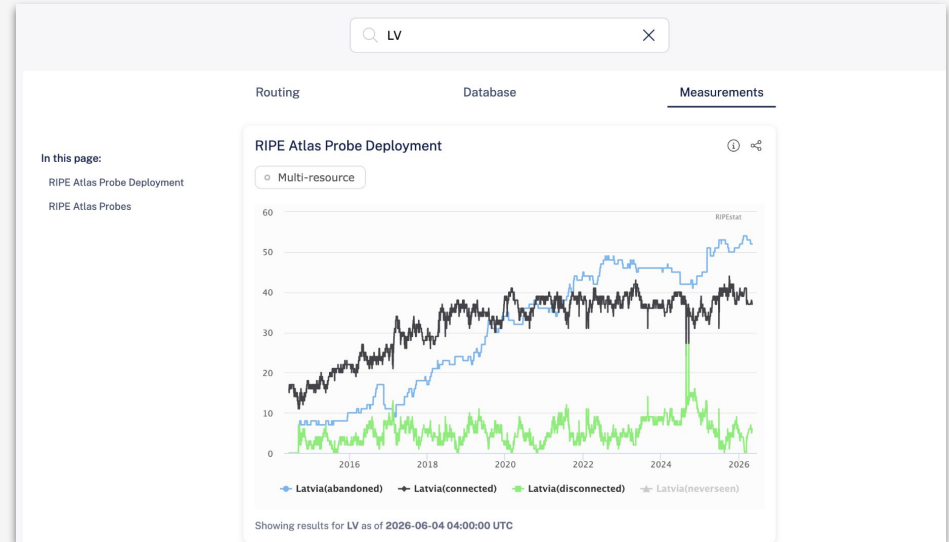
LV

Routing

Database

Measurements

In this page:

RIPE Atlas Probe Deployment

RIPE Atlas Probes

RIPE Atlas Probe Deployment

Multi-resource

RIPEstat

60
50
40
30
20
10
0

2016 2018 2020 2022 2024 2026

Latvia(abandoned) Latvia(connected) Latvia(disconnected) Latvia(neverseen)

Showing results for **LV** as of **2026-06-04 04:00:00 UTC**